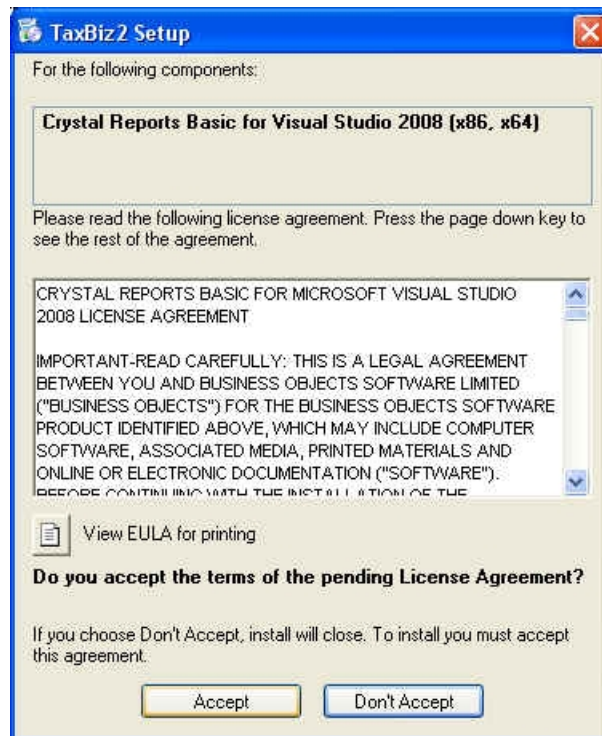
TaxBiz2 Setup

For the following components:

Crystal Reports Basic for Visual Studio 2008 (x86, x64)

Please read the following license agreement. Press the page down key to see the rest of the agreement.

CRYSTAL REPORTS BASIC FOR MICROSOFT VISUAL STUDIO 2008 LICENSE AGREEMENT

IMPORTANT-READ CAREFULLY: THIS IS A LEGAL AGREEMENT BETWEEN YOU AND BUSINESS OBJECTS SOFTWARE LIMITED ("BUSINESS OBJECTS") FOR THE BUSINESS OBJECTS SOFTWARE PRODUCT IDENTIFIED ABOVE, WHICH MAY INCLUDE COMPUTER SOFTWARE, ASSOCIATED MEDIA, PRINTED MATERIALS AND ONLINE OR ELECTRONIC DOCUMENTATION ("SOFTWARE"). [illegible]

View EULA for printing

Do you accept the terms of the pending License Agreement?

If you choose Don't Accept, install will close. To install you must accept this agreement.

Accept

Don't Accept